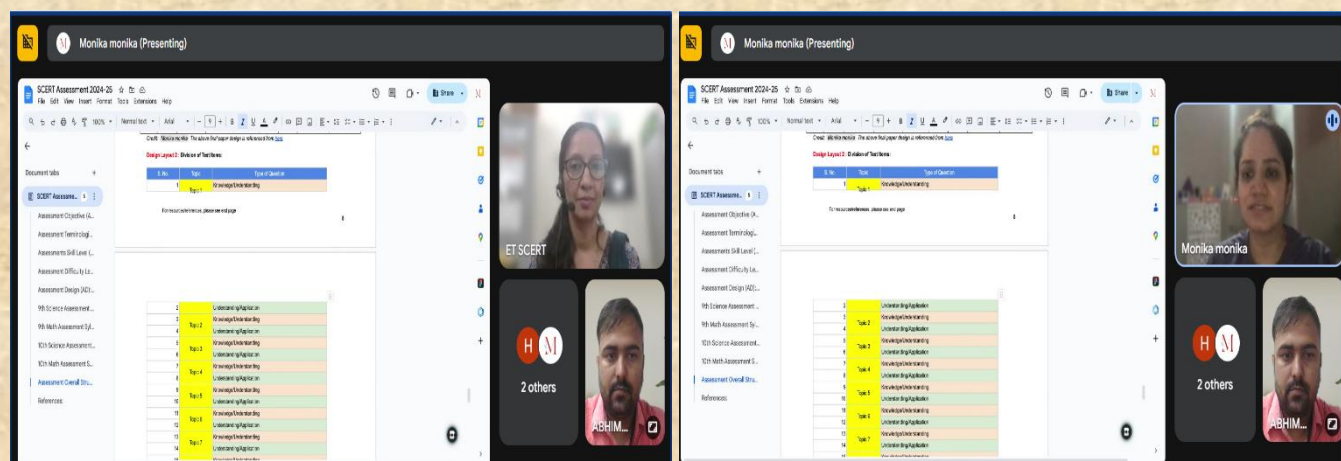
M Monika monika (Presenting)

SCERT Assessment 2024-25
File Edit View Insert Format Tools Extensions Help

100% Normal text Arial 9

Share

Document tabs

SCERT Assessme...

Assessment Objective (A...

Assessment Terminologi...

Assessment Skill Level (...

Assessment Difficulty Le...

Assessment Design (AD)...

9th Science Assessment...

9th Math Assessment Syl...

10th Science Assessment...

10th Math Assessment S...

Assessment Overall Stru...

References

Credit: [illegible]

Design Layout 2: Division of Test Items:

| S. No. | Topic | Type of Question |
|---|---|---|
| 1 | Topic 1 | Knowledge/Understanding |

For resource references, please see end page

| | | |
|---|---|---|
| 2 | | Understanding/Application |
| 3 | Topic 2 | Knowledge/Understanding |
| 4 | | Knowledge/Understanding |
| 5 | Topic 3 | Knowledge/Understanding |
| 6 | | Understanding/Application |
| 7 | Topic 4 | Knowledge/Understanding |
| 8 | | Understanding/Application |
| 9 | Topic 5 | Knowledge/Understanding |
| 10 | | Understanding/Application |
| 11 | Topic 6 | Knowledge/Understanding |
| 12 | | Understanding/Application |
| 13 | Topic 7 | Knowledge/Understanding |
| 14 | | Understanding/Application |

ET SCERT

H M

2 others

ABHIM...

M Monika monika (Presenting)

SCERT Assessment 2024-25
File Edit View Insert Format Tools Extensions Help

Monika monika

H M

2 others

ABHIM...